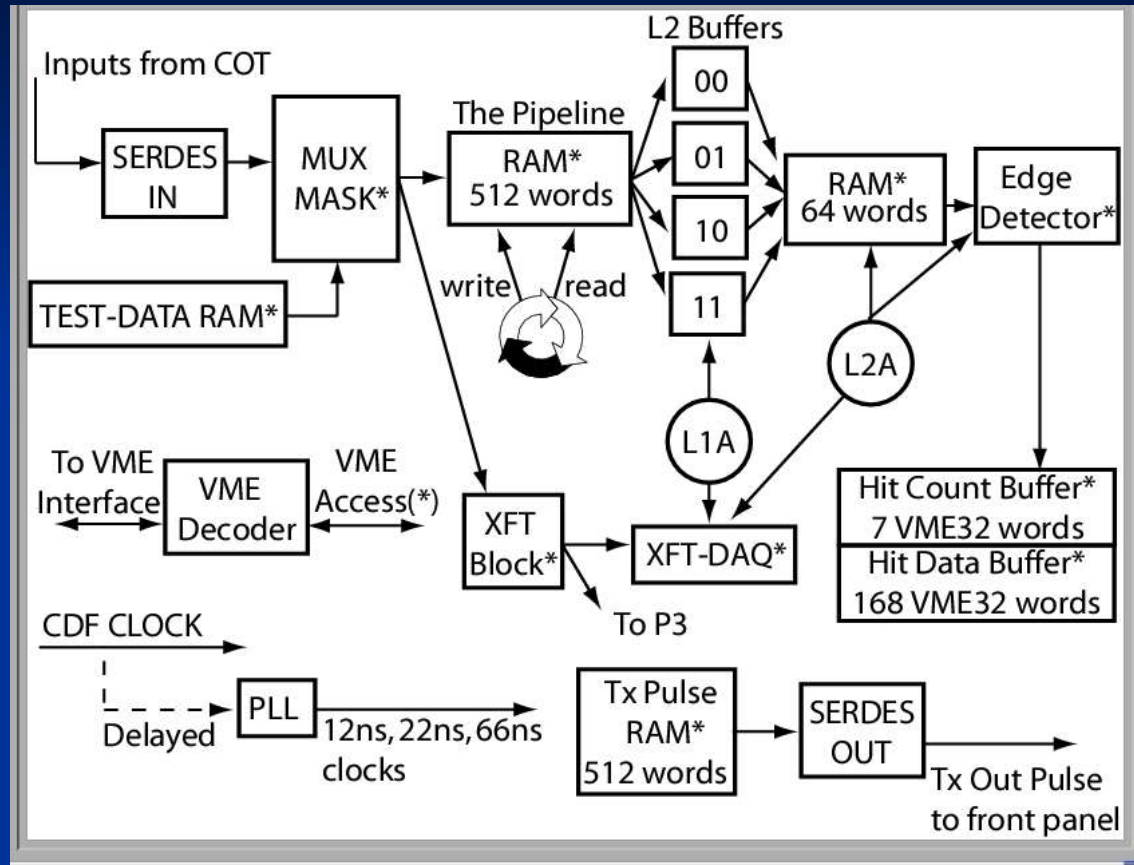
Inputs from COT

SERDES IN

MUX MASK*

TEST-DATA RAM*

The Pipeline

RAM* 512 words

write

read

L2 Buffers

00

01

10

11

RAM* 64 words

Edge Detector*

L1A

L2A

To VME Interface

VME Decoder

VME Access(*)

XFT Block*

XFT-DAQ*

To P3

Hit Count Buffer* 7 VME32 words

Hit Data Buffer* 168 VME32 words

CDF CLOCK

Delayed

PLL

12ns, 22ns, 66ns clocks

Tx Pulse RAM* 512 words

SERDES OUT

Tx Out Pulse to front panel